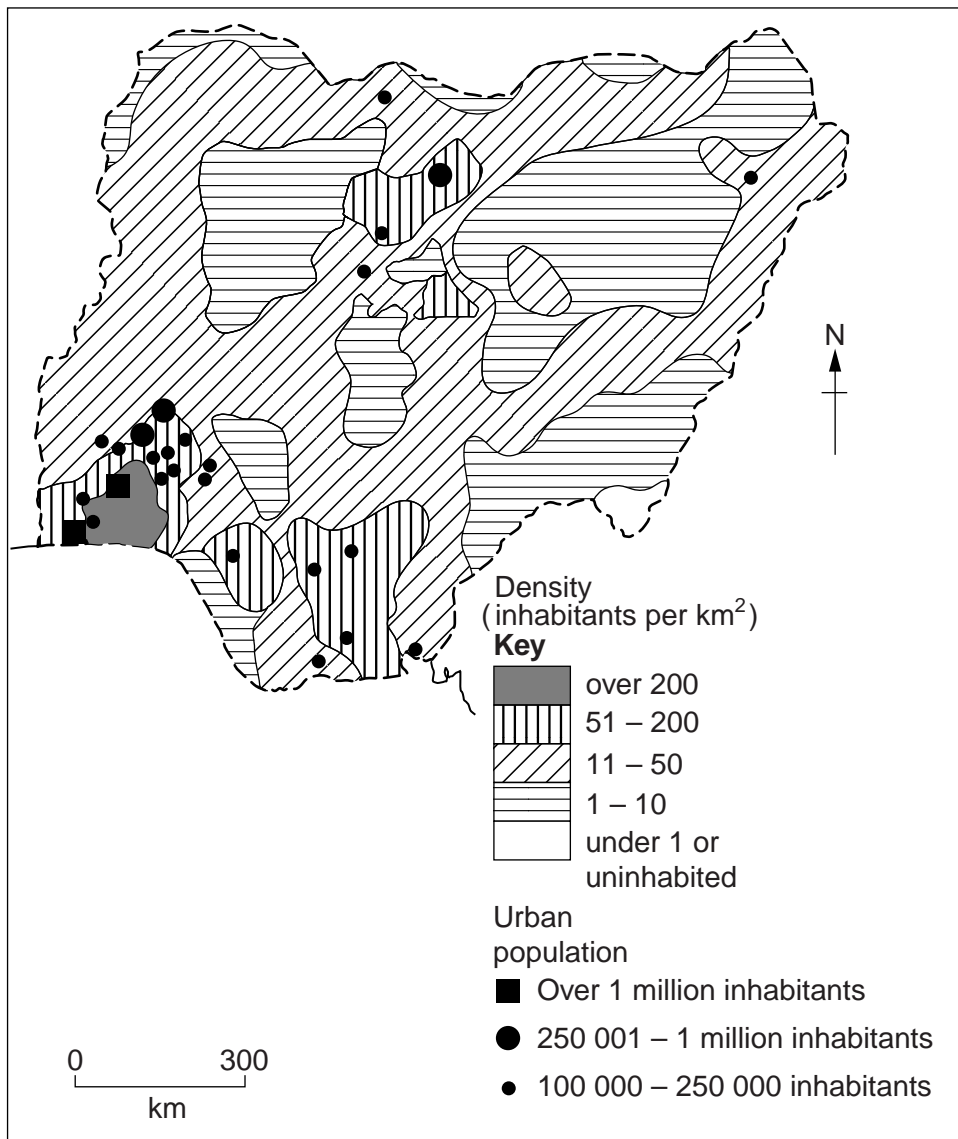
N

Density
(inhabitants per km$^2$)
**Key**

over 200
51 – 200
11 – 50
1 – 10
under 1 or uninhabited

Urban population
Over 1 million inhabitants
250 001 – 1 million inhabitants
100 000 – 250 000 inhabitants

0 300
km